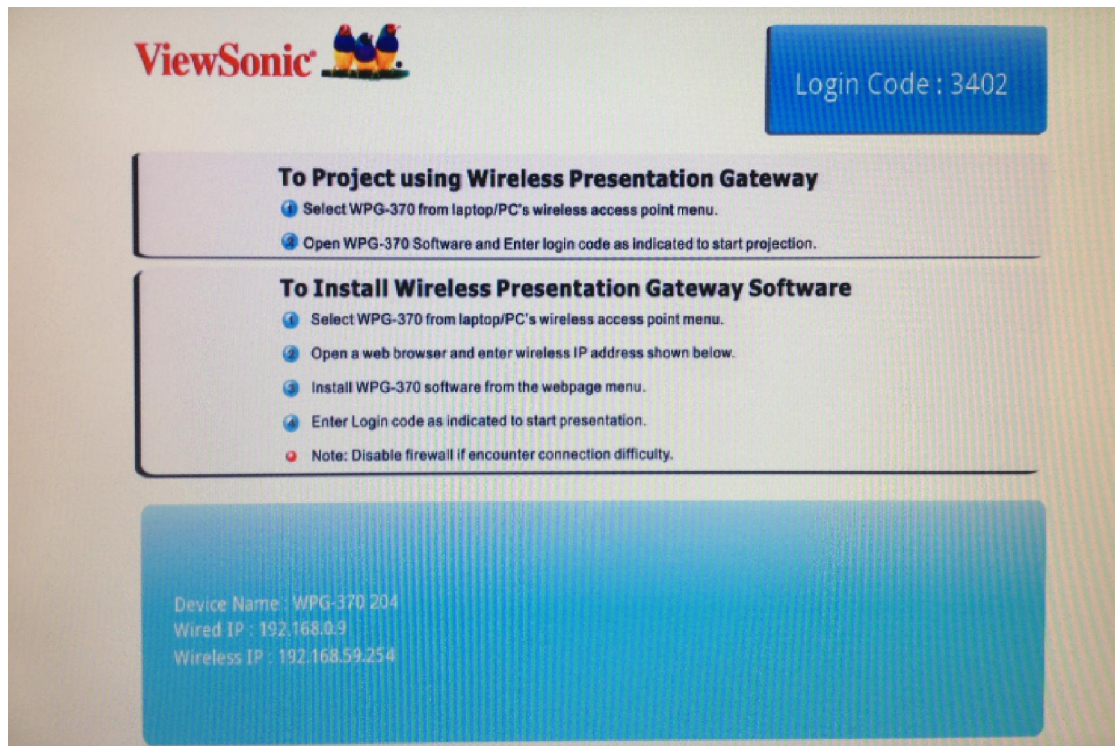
ViewSonic

Login Code : 3402

To Project using Wireless Presentation Gateway

Select WPG-370 from laptop/PC's wireless access point menu.

Open WPG-370 Software and Enter login code as indicated to start projection.

To Install Wireless Presentation Gateway Software

Select WPG-370 from laptop/PC's wireless access point menu.

Open a web browser and enter wireless IP address shown below.

Install WPG-370 software from the webpage menu.

Enter Login code as indicated to start presentation.

Note: Disable firewall if encounter connection difficulty.

Device Name : WPG-370 204
Wired IP : 192.168.0.9
Wireless IP : 192.168.59.254